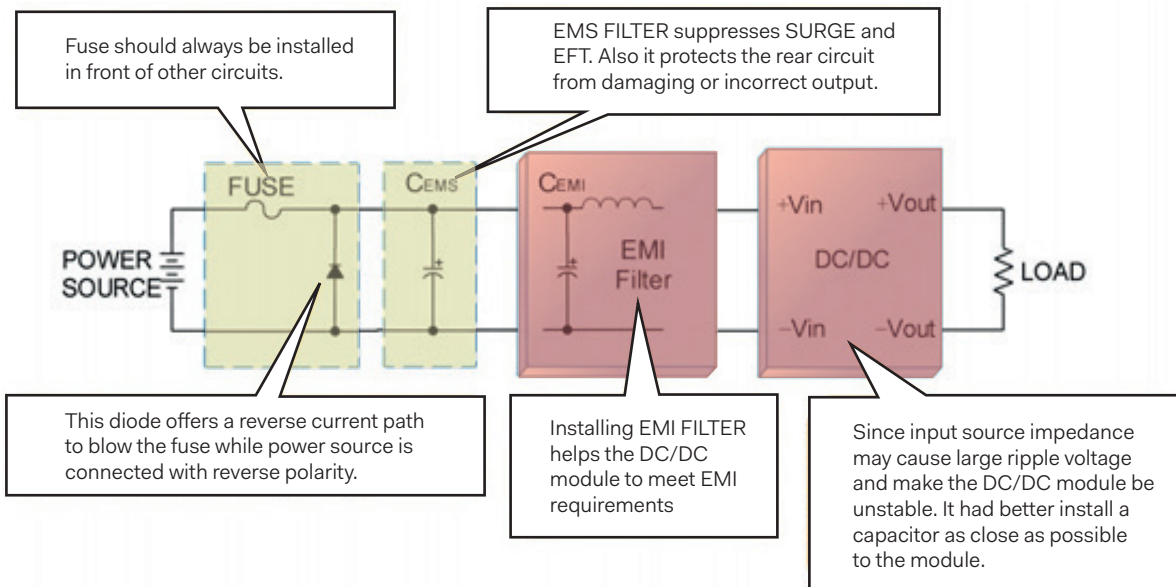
Fuse should always be installed in front of other circuits.

EMS FILTER suppresses SURGE and EFT. Also it protects the rear circuit from damaging or incorrect output.

FUSE

$C_{EMS}$

$C_{EMI}$

EMI Filter

+Vin

+Vout

DC/DC

–Vin

–Vout

POWER SOURCE

LOAD

This diode offers a reverse current path to blow the fuse while power source is connected with reverse polarity.

Installing EMI FILTER helps the DC/DC module to meet EMI requirements

Since input source impedance may cause large ripple voltage and make the DC/DC module be unstable. It had better install a capacitor as close as possible to the module.